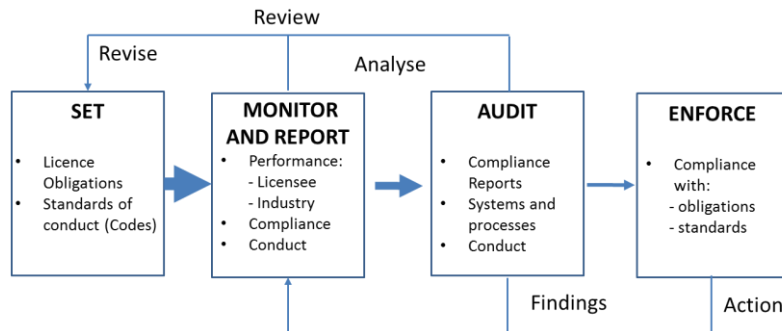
Review

Revise

Analyse

SET

• Licence Obligations
• Standards of conduct (Codes)

MONITOR AND REPORT

• Performance:
- Licensee
- Industry
• Compliance
• Conduct

AUDIT

• Compliance Reports
• Systems and processes
• Conduct

ENFORCE

• Compliance with:
- obligations
- standards

Findings

Action